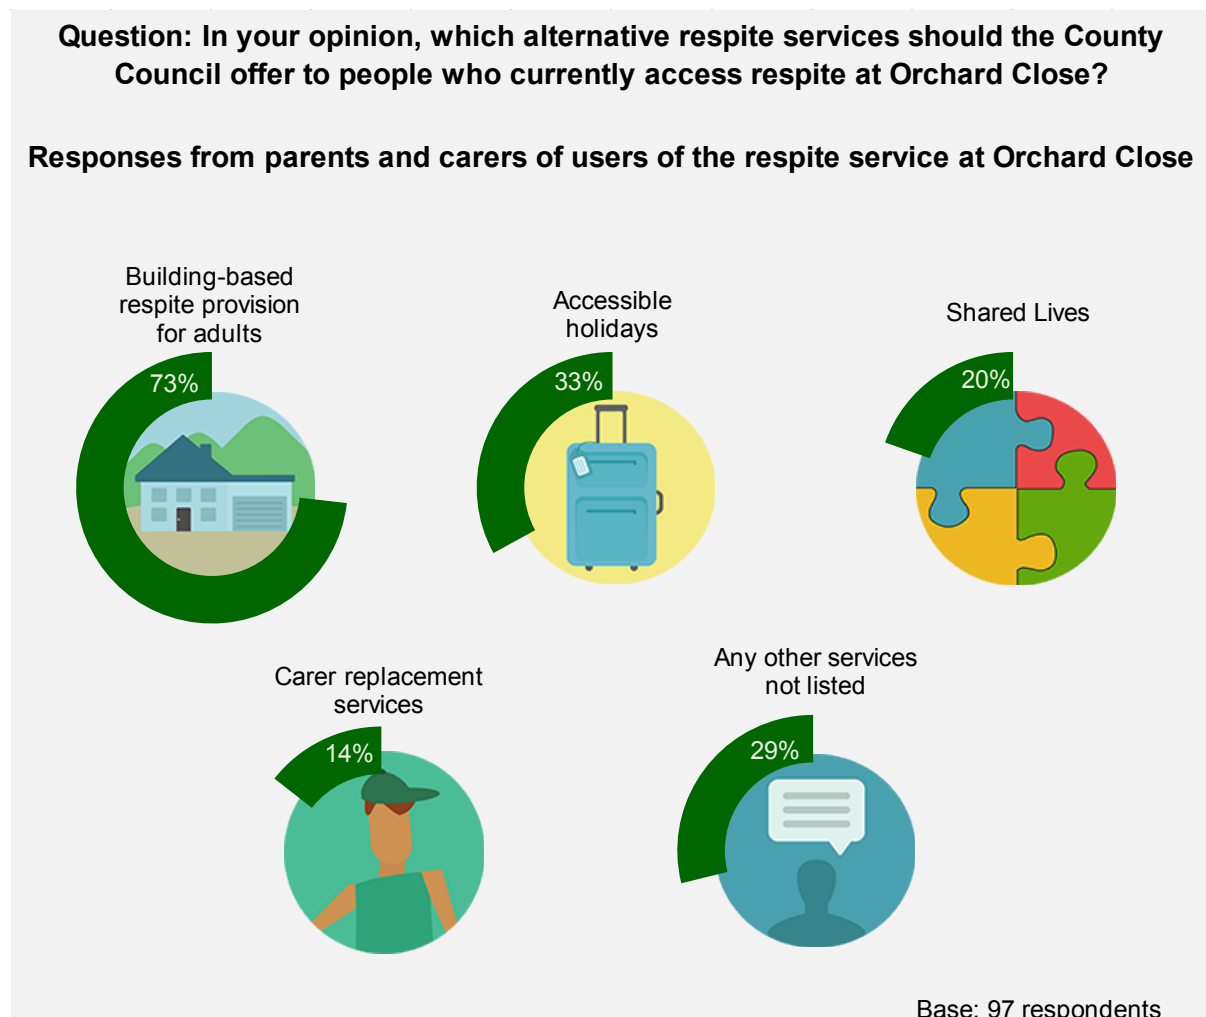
Question: In your opinion, which alternative respite services should the County Council offer to people who currently access respite at Orchard Close?

Responses from parents and carers of users of the respite service at Orchard Close

Building-based respite provision for adults

73%

Accessible holidays

33%

Shared Lives

20%

Carer replacement services

14%

Any other services not listed

29%

Base: 97 respondents